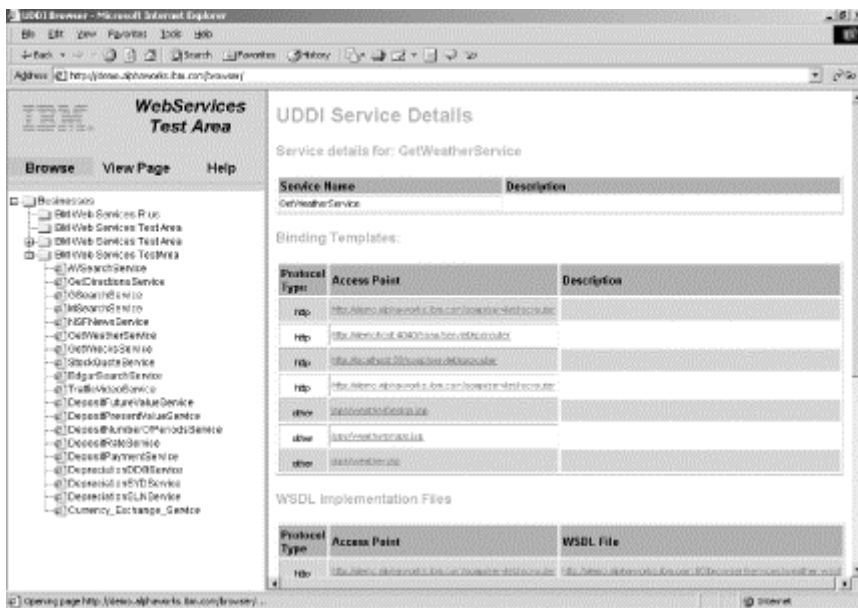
UDDI Browser - Microsoft Internet Explorer

File Edit View Favorites Tools Help

Back Search Favorites History

Address http://demo.alphaworks.ibm.com/browser/

Go

IBM

WebServices Test Area

Browse View Page Help

Businesses
IBM Web Services R us
IBM Web Services Test Area
IBM Web Services Test Area
IBM Web Services TestArea
AVSearchService
GetDirectionsService
GSearchService
ItSearchService
NSFNewsService
GetWeatherService
GetWhoisService
StockQuoteService
EdgarSearchService
TrafficVideoService
DepositFutureValueService
DepositPresentValueService
DepositNumberOfPeriodsService
DepositRateService
DepositPaymentService
DepreciationDDBService
DepreciationSYDService
DepreciationSLNService
Currency_Exchange_Service

UDDI Service Details

Service details for: GetWeatherService

| Service Name | Description |
|---|---|
| GetWeatherService | |

Binding Templates:

| Protocol Type | Access Point | Description |
|---|---|---|
| http | http://demo.alphaworks.ibm.com/soap/servlet/rpcrouter | |
| http | http://localhost:8080/soap/servlet/rpcrouter | |
| http | http://localhost:80/soap/servlet/rpcrouter | |
| http | http://demo.alphaworks.ibm.com/soap/servlet/rpcrouter | |
| other | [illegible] | |
| other | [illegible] | |
| other | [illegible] | |

WSDL Implementation Files

| Protocol Type | Access Point | WSDL File |
|---|---|---|
| http | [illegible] | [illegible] |

Opening page http://demo.alphaworks.ibm.com/browser/...

Internet